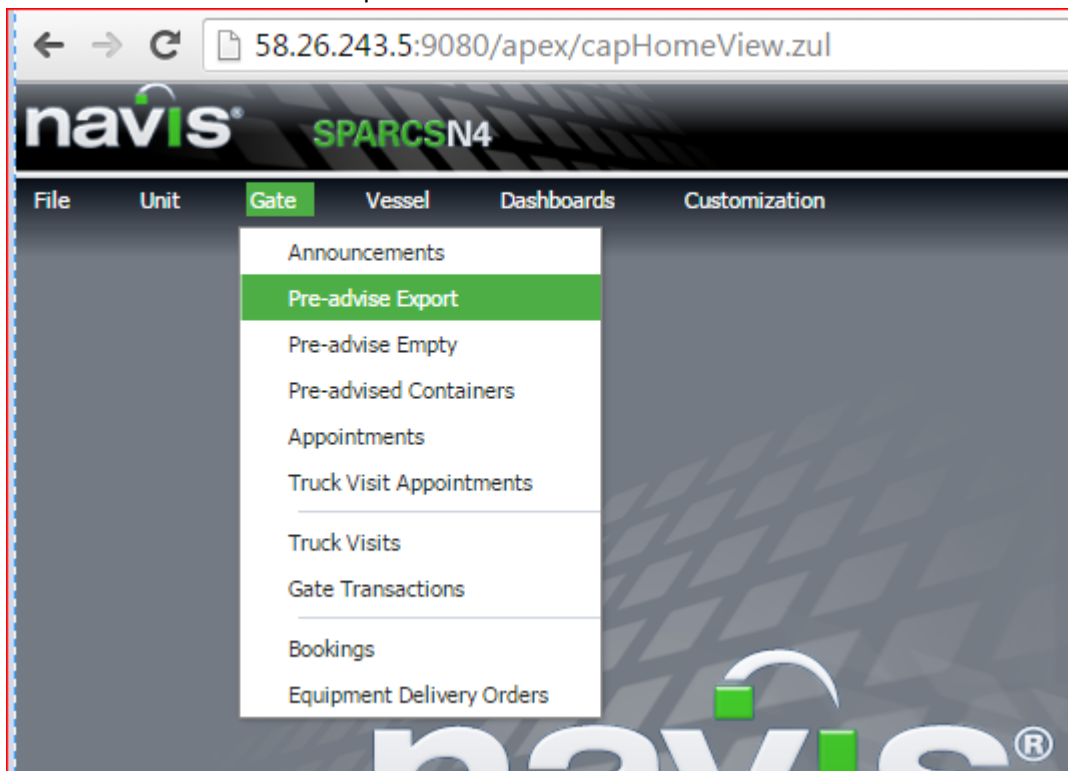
58.26.243.5:9080/apex/capHomeView.zul

navis®

SPARCSN4

File Unit Gate Vessel Dashboards Customization

Announcements
Pre-advise Export
Pre-advise Empty
Pre-advised Containers
Appointments
Truck Visit Appointments
Truck Visits
Gate Transactions
Bookings
Equipment Delivery Orders

navis®